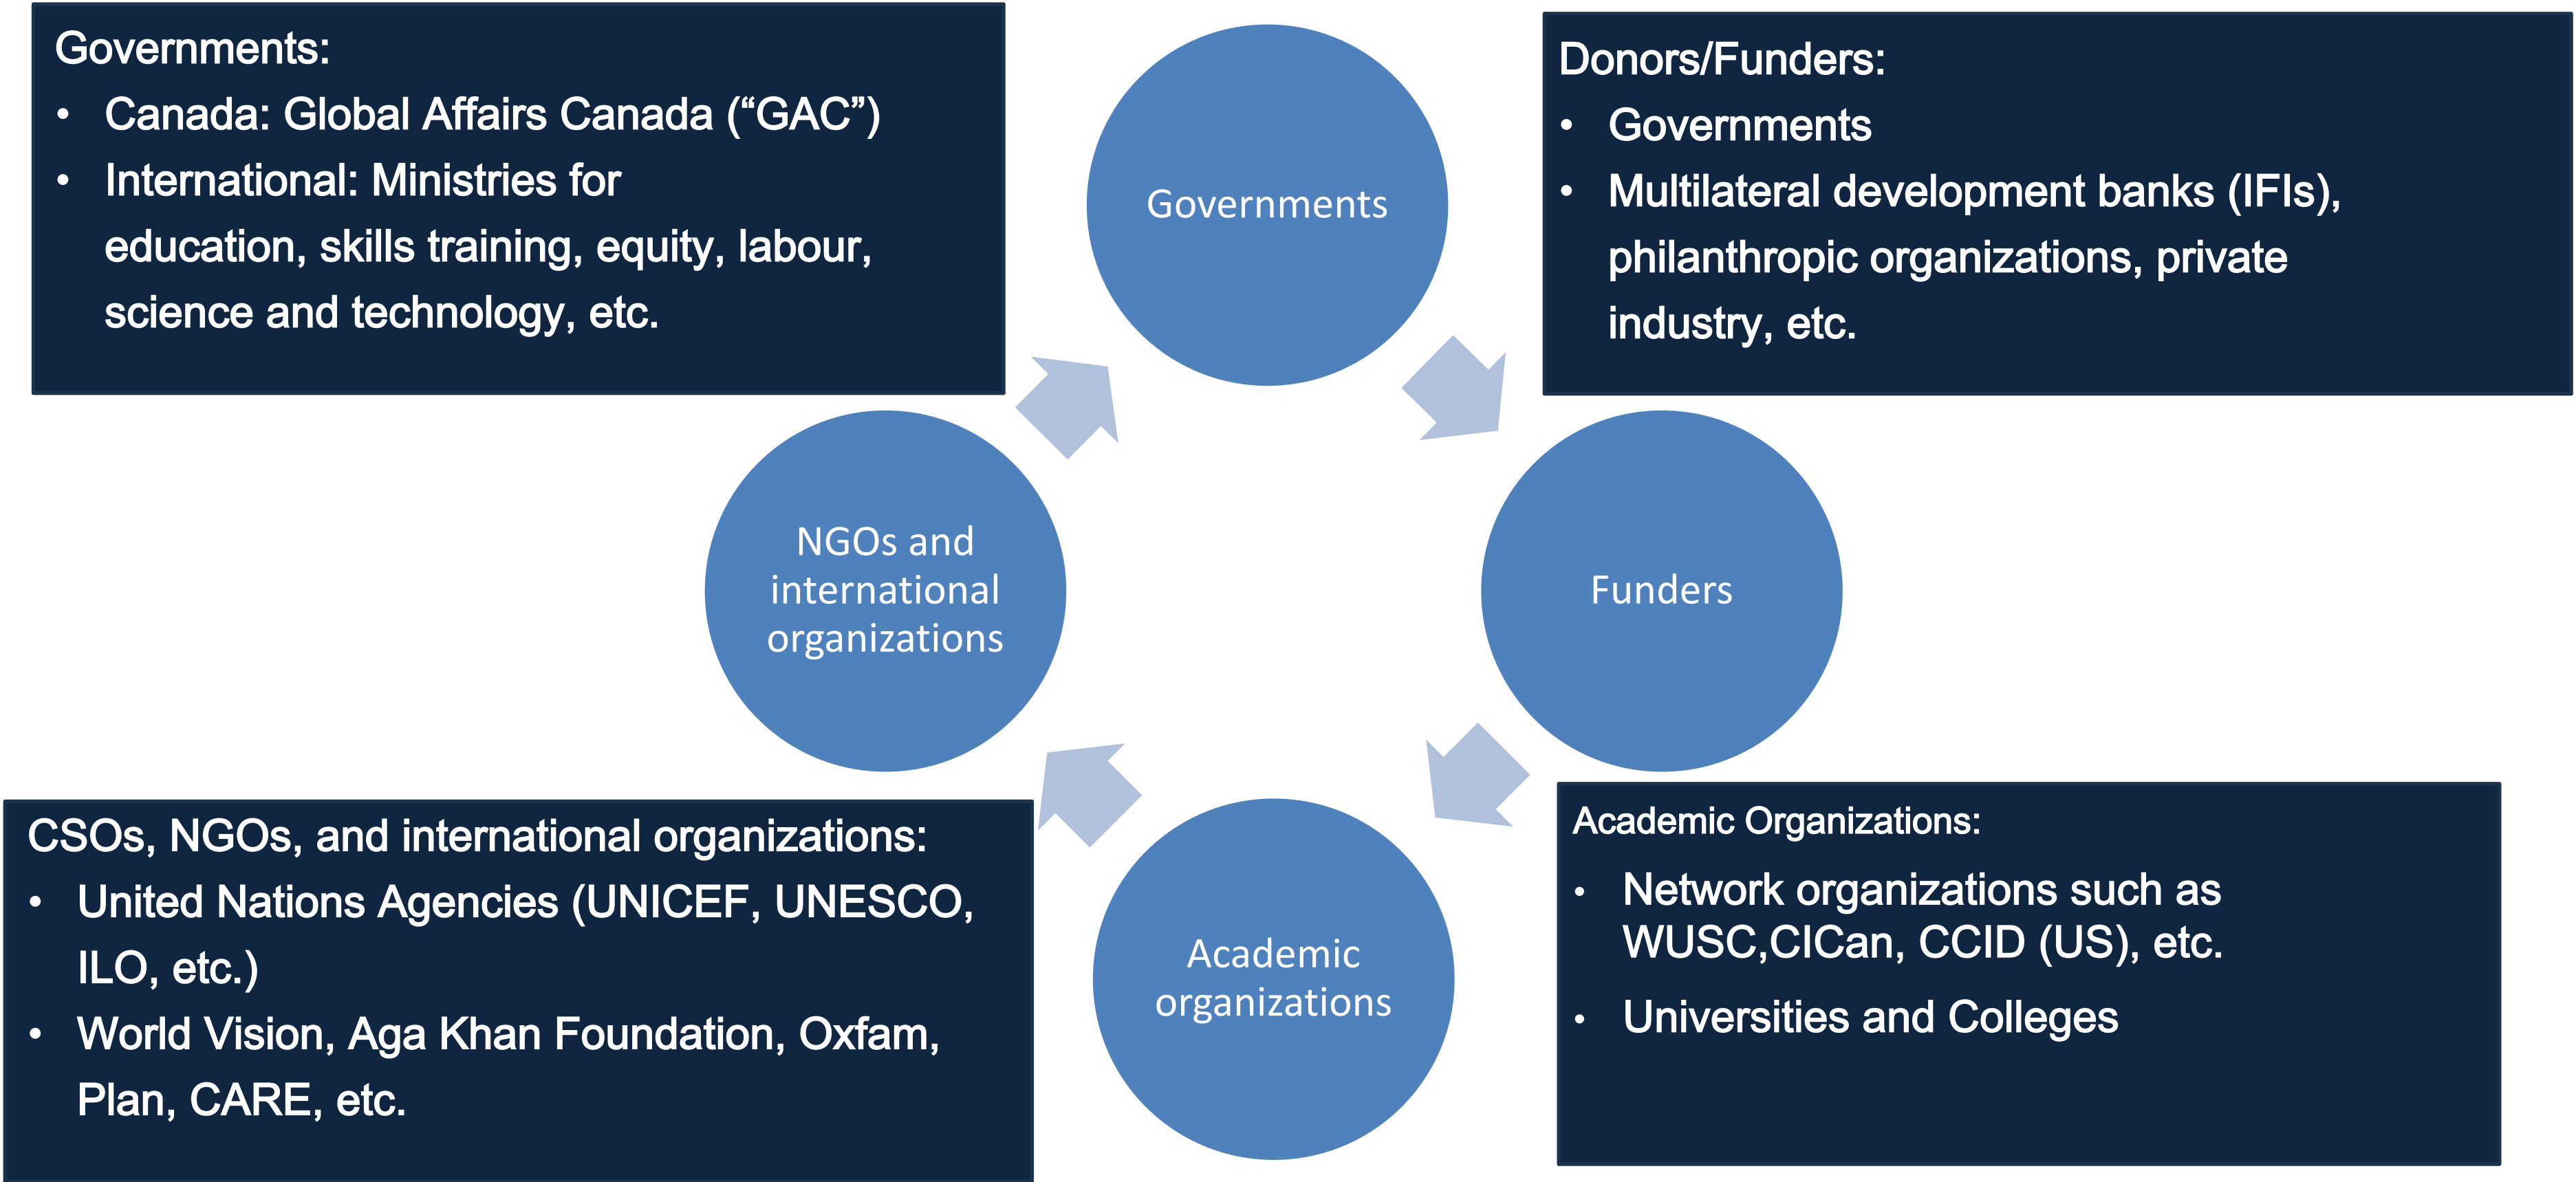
Governments:
• Canada: Global Affairs Canada (“GAC”)
• International: Ministries for education, skills training, equity, labour, science and technology, etc.

Governments

Donors/Funders:
• Governments
• Multilateral development banks (IFIs), philanthropic organizations, private industry, etc.

NGOs and international organizations

Funders

CSOs, NGOs, and international organizations:
• United Nations Agencies (UNICEF, UNESCO, ILO, etc.)
• World Vision, Aga Khan Foundation, Oxfam, Plan, CARE, etc.

Academic organizations

Academic Organizations:
• Network organizations such as WUSC,CICan, CCID (US), etc.
• Universities and Colleges